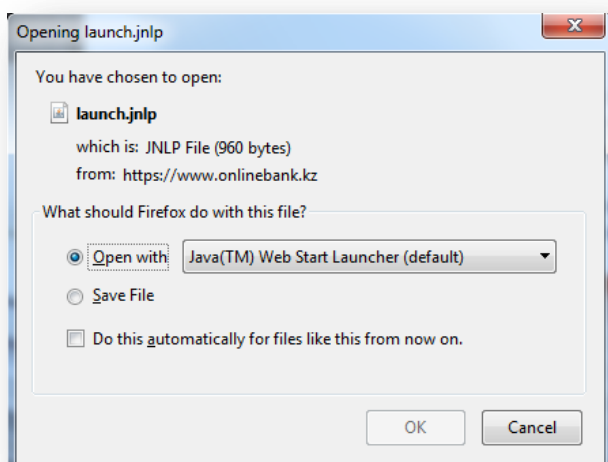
Opening launch.jnlp

You have chosen to open:

launch.jnlp

which is: JNLP File (960 bytes)

from: https://www.onlinebank.kz

What should Firefox do with this file?

Open with Java(TM) Web Start Launcher (default)

Save File

Do this automatically for files like this from now on.

OK Cancel